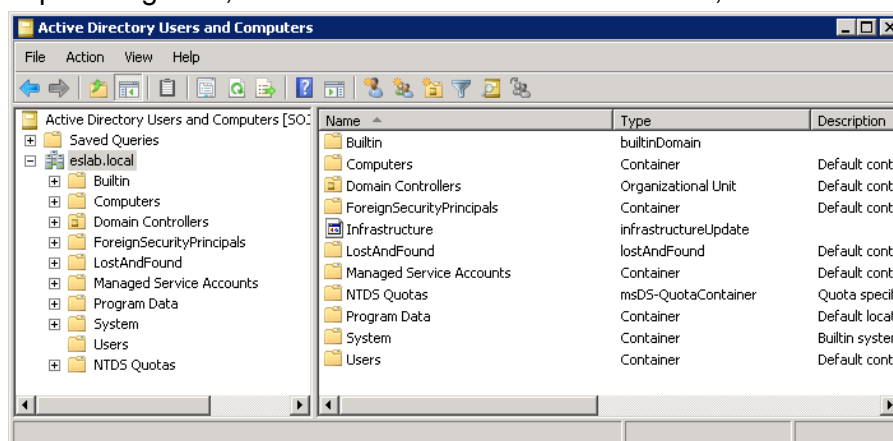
Active Directory Users and Computers

File Action View Help

Active Directory Users and Computers [SO
Saved Queries
eslab.local
Builtin
Computers
Domain Controllers
ForeignSecurityPrincipals
LostAndFound
Managed Service Accounts
Program Data
System
Users
NTDS Quotas

| Name | Type | Description |
|---|---|---|
| Builtin | builtinDomain | |
| Computers | Container | Default cont |
| Domain Controllers | Organizational Unit | Default cont |
| ForeignSecurityPrincipals | Container | Default cont |
| Infrastructure | infrastructureUpdate | |
| LostAndFound | lostAndFound | Default cont |
| Managed Service Accounts | Container | Default cont |
| NTDS Quotas | msDS-QuotaContainer | Quota speci |
| Program Data | Container | Default locat |
| System | Container | Builtin syster |
| Users | Container | Default cont |